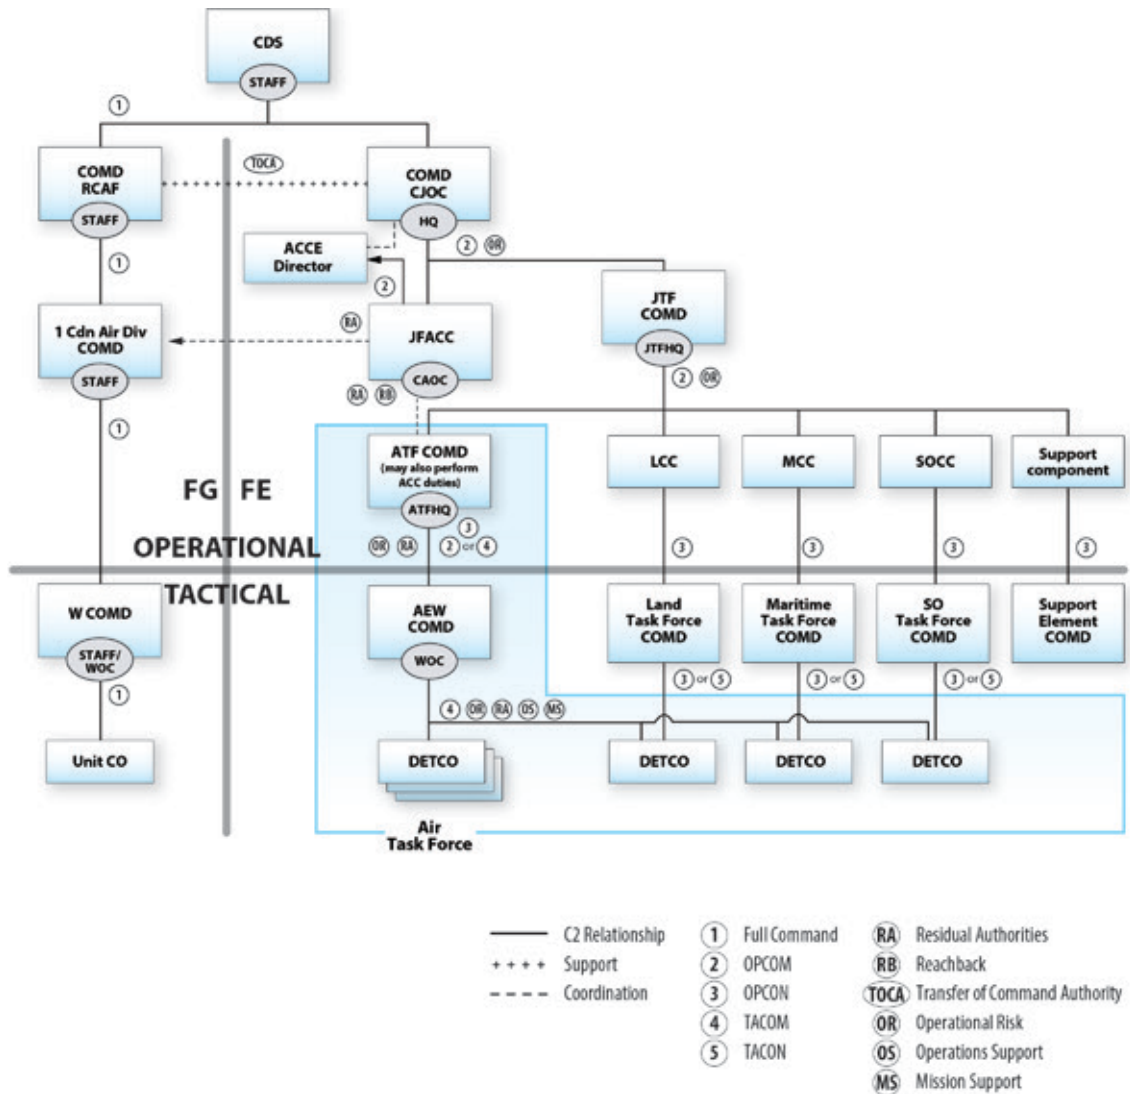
CDS
STAFF
1
COMD RCAF
STAFF
TOCA
COMD CJOC
HQ
1
ACCE Director
2 OR
2
RA
1 Cdn Air Div COMD
STAFF
JFACC
CAOC
JTF COMD
JTFHQ
2 OR
RA RB
1
ATF COMD (may also perform ACC duties)
ATFHQ
LCC
MCC
SOCC
Support component
FG FE
3
OPERATIONAL
OR RA 2 or 4
3
3
3
3
TACTICAL
W COMD
STAFF/ WOC
AEW COMD
WOC
Land Task Force COMD
Maritime Task Force COMD
SO Task Force COMD
Support Element COMD
1
3 or 5
3 or 5
3 or 5
4 OR RA OS MS
Unit CO
DETCO
DETCO
DETCO
DETCO
Air Task Force

C2 Relationship
Support
Coordination
1 Full Command
2 OPCOM
3 OPCON
4 TACOM
5 TACON
RA Residual Authorities
RB Reachback
TOCA Transfer of Command Authority
OR Operational Risk
OS Operations Support
MS Mission Support